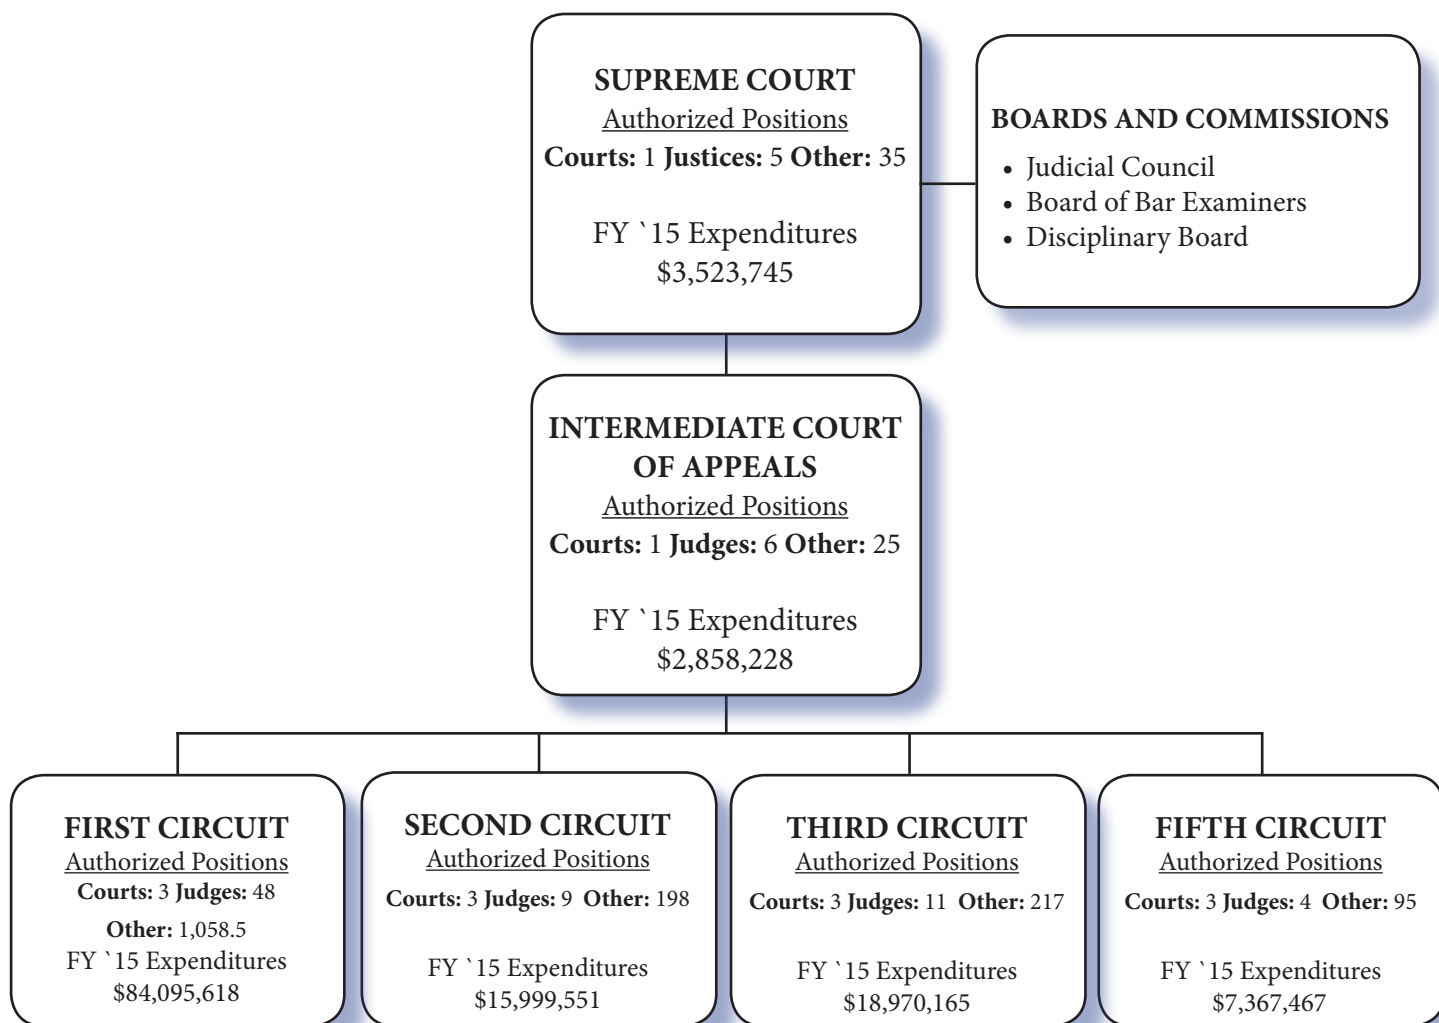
**SUPREME COURT**
Authorized Positions
**Courts:** 1 **Justices:** 5 **Other:** 35

FY `15 Expenditures
$3,523,745

**BOARDS AND COMMISSIONS**
- Judicial Council
- Board of Bar Examiners
- Disciplinary Board

**INTERMEDIATE COURT OF APPEALS**
Authorized Positions
**Courts:** 1 **Judges:** 6 **Other:** 25

FY `15 Expenditures
$2,858,228

**FIRST CIRCUIT**
Authorized Positions
**Courts:** 3 **Judges:** 48
**Other:** 1,058.5
FY `15 Expenditures
$84,095,618

**SECOND CIRCUIT**
Authorized Positions
**Courts:** 3 **Judges:** 9 **Other:** 198

FY `15 Expenditures
$15,999,551

**THIRD CIRCUIT**
Authorized Positions
**Courts:** 3 **Judges:** 11 **Other:** 217

FY `15 Expenditures
$18,970,165

**FIFTH CIRCUIT**
Authorized Positions
**Courts:** 3 **Judges:** 4 **Other:** 95

FY `15 Expenditures
$7,367,467